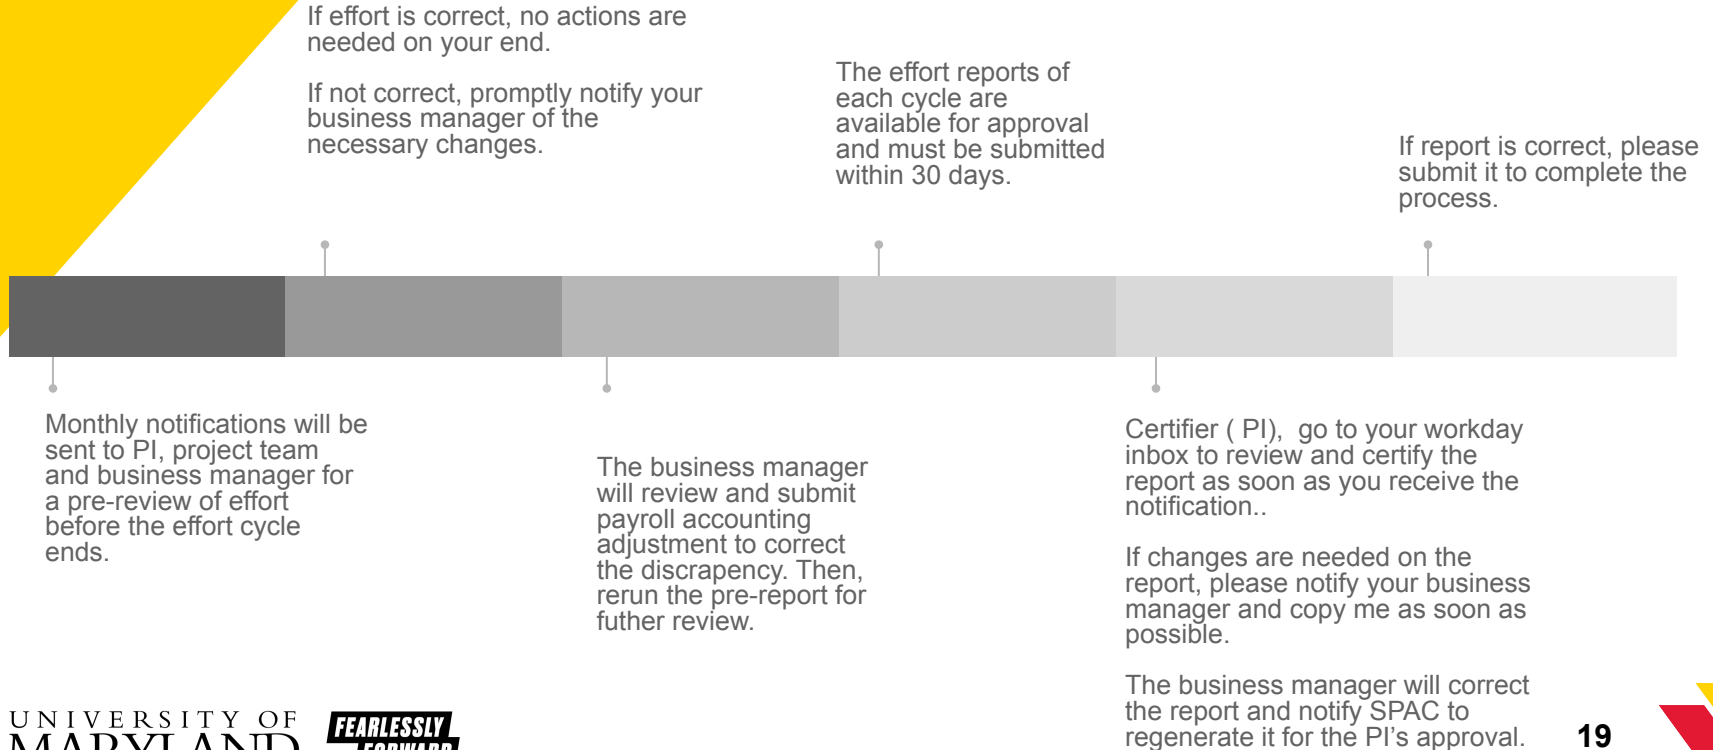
If effort is correct, no actions are needed on your end.

If not correct, promptly notify your business manager of the necessary changes.

The effort reports of each cycle are available for approval and must be submitted within 30 days.

If report is correct, please submit it to complete the process.

Monthly notifications will be sent to PI, project team and business manager for a pre-review of effort before the effort cycle ends.

The business manager will review and submit payroll accounting adjustment to correct the discrepancy. Then, rerun the pre-report for futher review.

Certifier ( PI), go to your workday inbox to review and certify the report as soon as you receive the notification..

If changes are needed on the report, please notify your business manager and copy me as soon as possible.

The business manager will correct the report and notify SPAC to regenerate it for the PI's approval.

UNIVERSITY OF MARYLAND

FEARLESSLY FORWARD

19